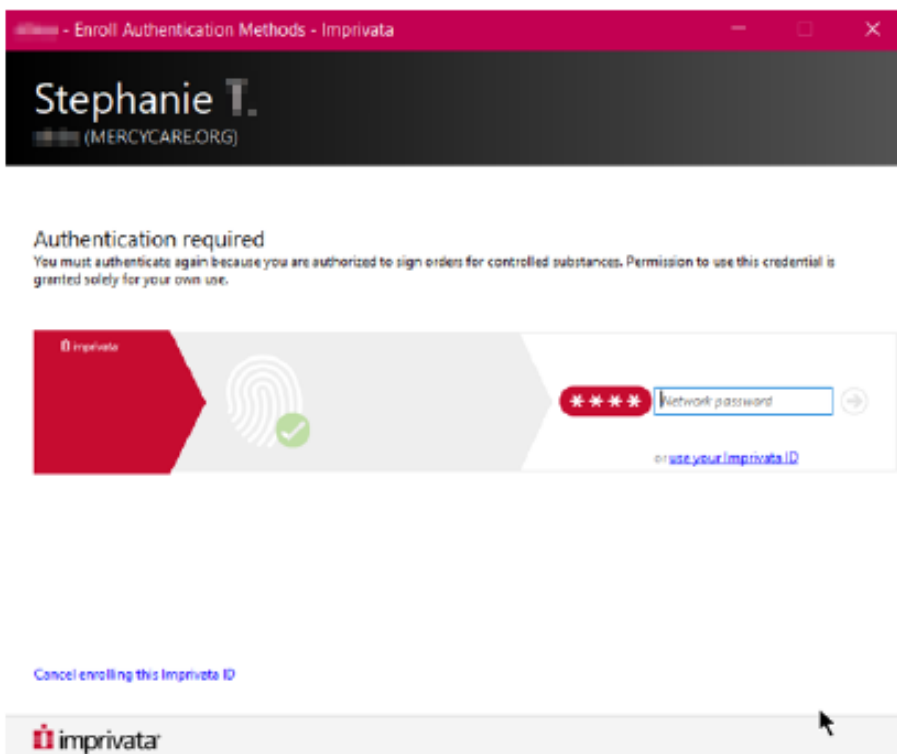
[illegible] - Enroll Authentication Methods - Imprivata

Stephanie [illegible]
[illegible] (MERCYCARE.ORG)

Authentication required
You must authenticate again because you are authorized to sign orders for controlled substances. Permission to use this credential is granted solely for your own use.

imprivata

****

Network password

or use your Imprivata ID

Cancel enrolling this Imprivata ID

imprivata